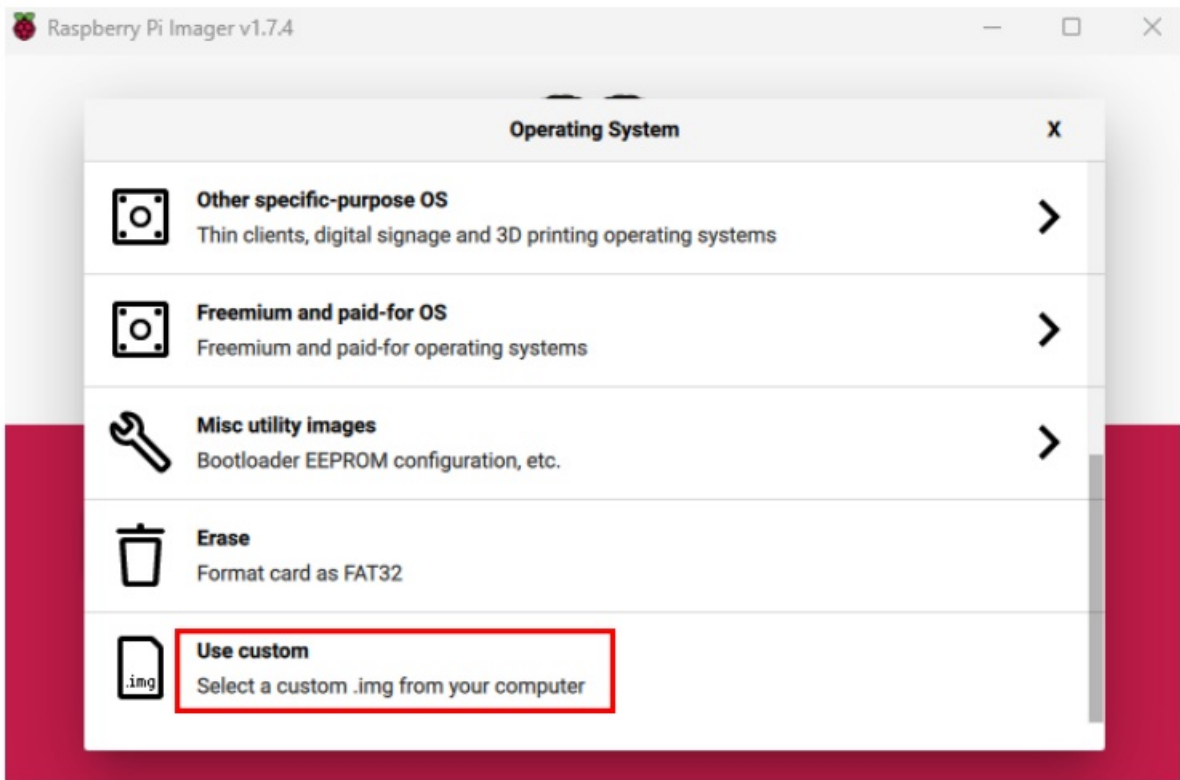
Raspberry Pi Imager v1.7.4

Operating System

X

Other specific-purpose OS
Thin clients, digital signage and 3D printing operating systems

Freemium and paid-for OS
Freemium and paid-for operating systems

Misc utility images
Bootloader EEPROM configuration, etc.

Erase
Format card as FAT32

.img

Use custom
Select a custom .img from your computer